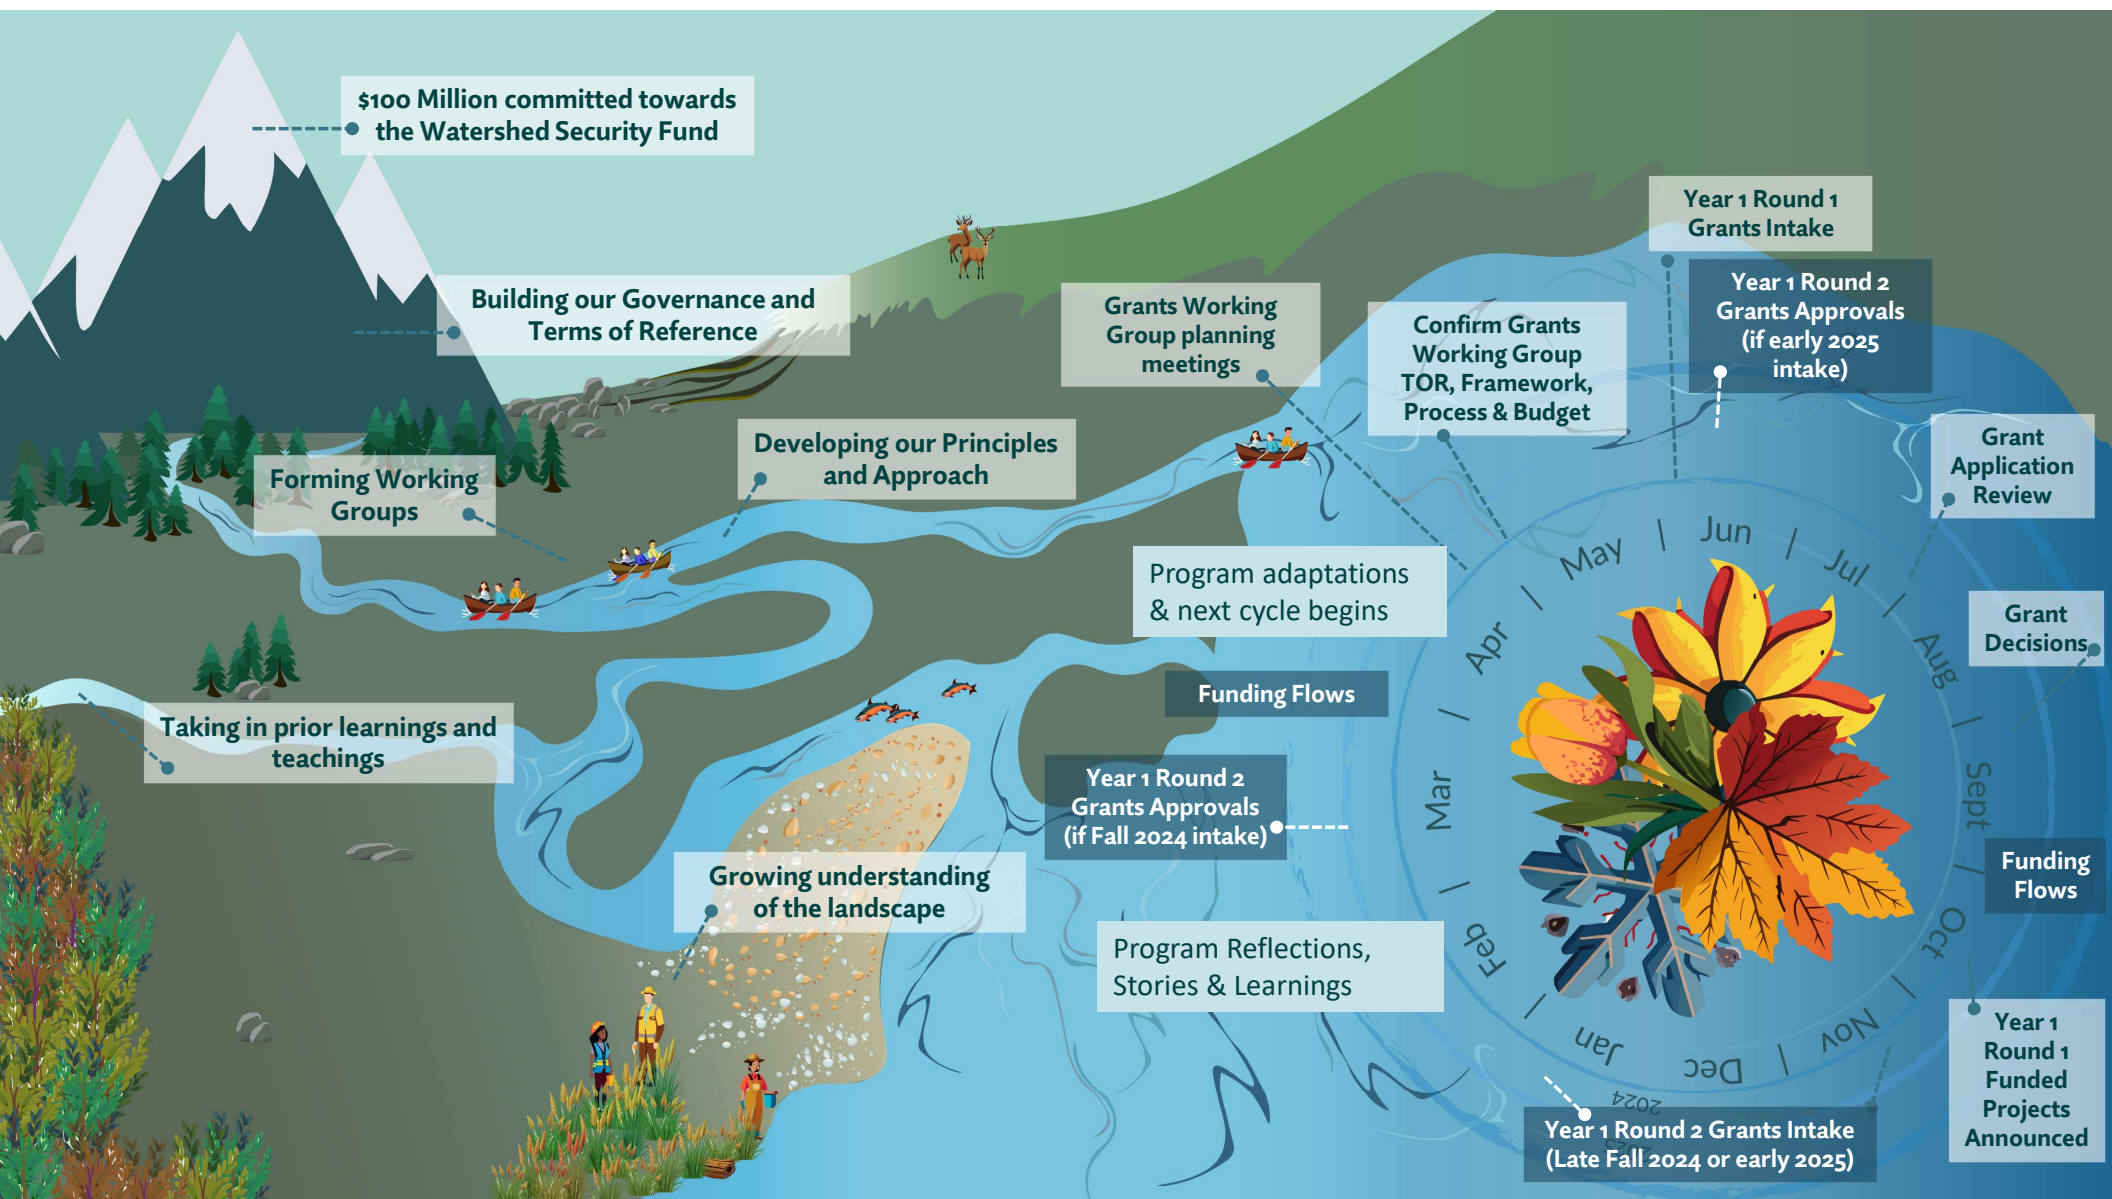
$100 Million committed towards the Watershed Security Fund

Building our Governance and Terms of Reference

Forming Working Groups

Developing our Principles and Approach

Grants Working Group planning meetings

Confirm Grants Working Group TOR, Framework, Process & Budget

Year 1 Round 1 Grants Intake

Year 1 Round 2 Grants Approvals (if early 2025 intake)

Grant Application Review

Grant Decisions

Funding Flows

Year 1 Round 1 Funded Projects Announced

Year 1 Round 2 Grants Intake (Late Fall 2024 or early 2025)

Program adaptations & next cycle begins

Funding Flows

Year 1 Round 2 Grants Approvals (if Fall 2024 intake)

Program Reflections, Stories & Learnings

Taking in prior learnings and teachings

Growing understanding of the landscape

May | Jun | Jul | Aug | Sept | Oct | Nov | Dec | Jan | Feb | Mar | Apr

2024